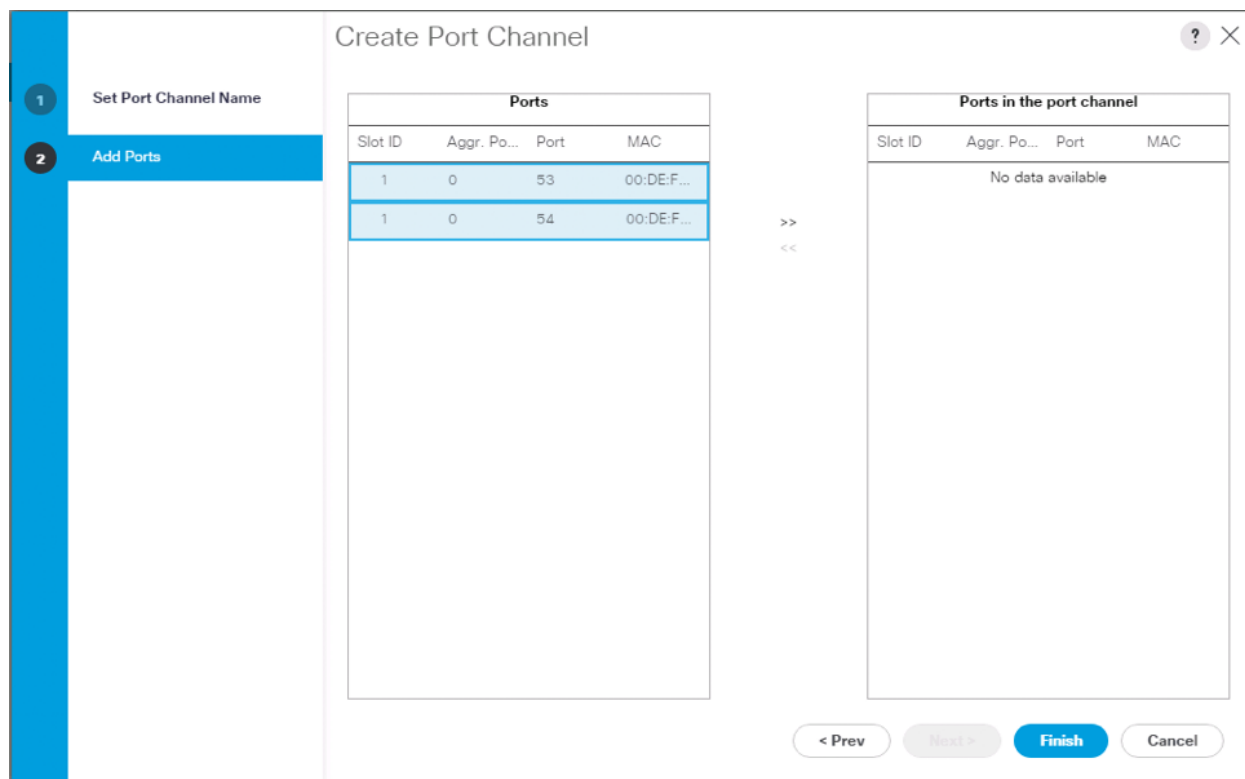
Create Port Channel

? ×

1 Set Port Channel Name

2 Add Ports

Ports

| Slot ID | Aggr. Po... | Port | MAC |
|---|---|---|---|
| 1 | 0 | 53 | 00:DE:F... |
| 1 | 0 | 54 | 00:DE:F... |

>>
<<

Ports in the port channel

| Slot ID | Aggr. Po... | Port | MAC |
|---|---|---|---|
| No data available | | | |

< Prev
Next >
Finish
Cancel